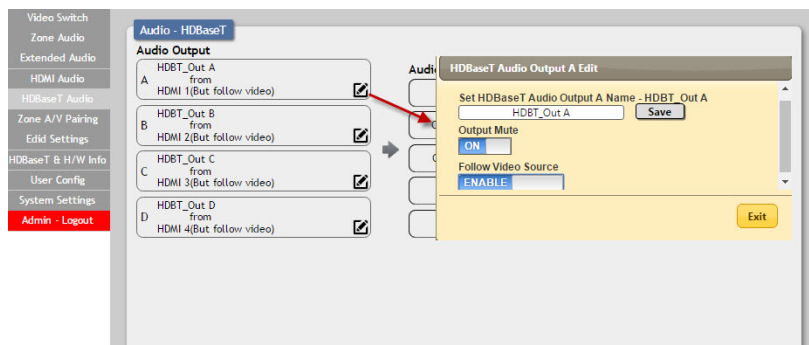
Video Switch
Zone Audio
Extended Audio
HDMI Audio
HDBaseT Audio
Zone A/V Pairing
Edid Settings
HDBaseT & H/W Info
User Config
System Settings
Admin - Logout

Audio - HDBaseT

Audio Output

A HDBT_Out A from HDMI 1(But follow video)

B HDBT_Out B from HDMI 2(But follow video)

C HDBT_Out C from HDMI 3(But follow video)

D HDBT_Out D from HDMI 4(But follow video)

Audi

HDBaseT Audio Output A Edit

Set HDBaseT Audio Output A Name - HDBT_Out A

HDBT_Out A

Save

Output Mute

ON

Follow Video Source

ENABLE

Exit